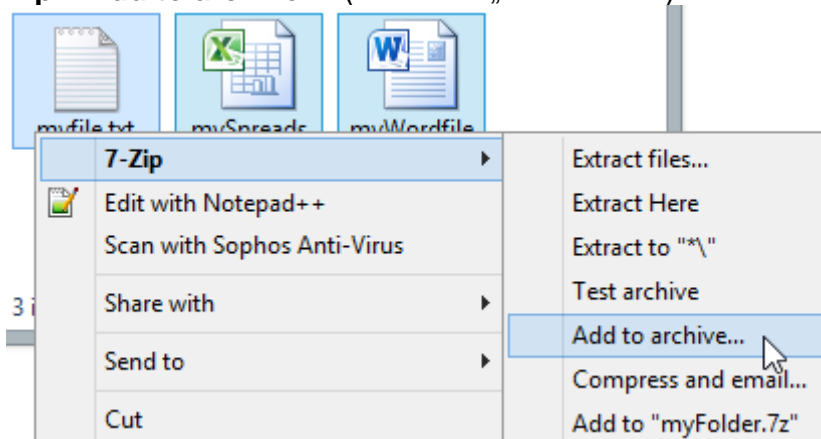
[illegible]

myfile.txt mySpreads myWordfile

7-Zip
Edit with Notepad++
Scan with Sophos Anti-Virus
Share with
Send to
Cut

Extract files...
Extract Here
Extract to "*\"
Test archive
Add to archive...
Compress and email...
Add to "myFolder.7z"

3 i